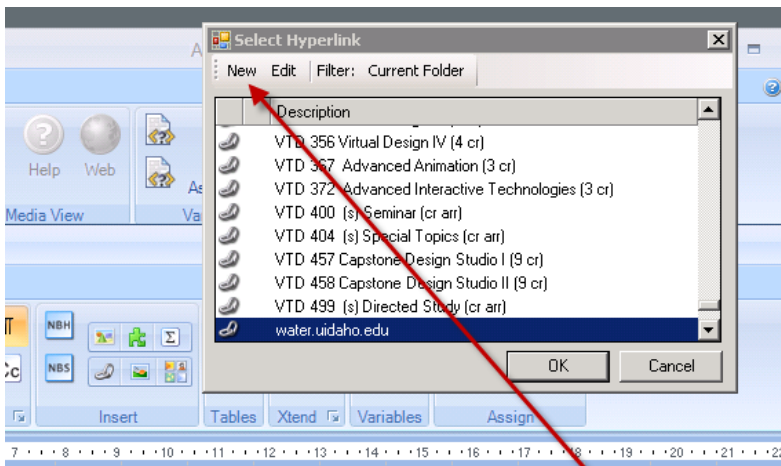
Select Hyperlink

New Edit Filter: Current Folder

Description

VTD 356 Virtual Design IV (4 cr)
VTD 367 Advanced Animation (3 cr)
VTD 372 Advanced Interactive Technologies (3 cr)
VTD 400 (s) Seminar (cr arr)
VTD 404 (s) Special Topics (cr arr)
VTD 457 Capstone Design Studio I (9 cr)
VTD 458 Capstone Design Studio II (9 cr)
VTD 499 (s) Directed Study (cr arr)
water.uidaho.edu

OK Cancel

Help Web
Media View
As
Va
NBH
NBS
Σ
Insert
Tables Xtend Variables Assign
7 8 9 10 11 12 13 14 15 16 17 18 19 20 21